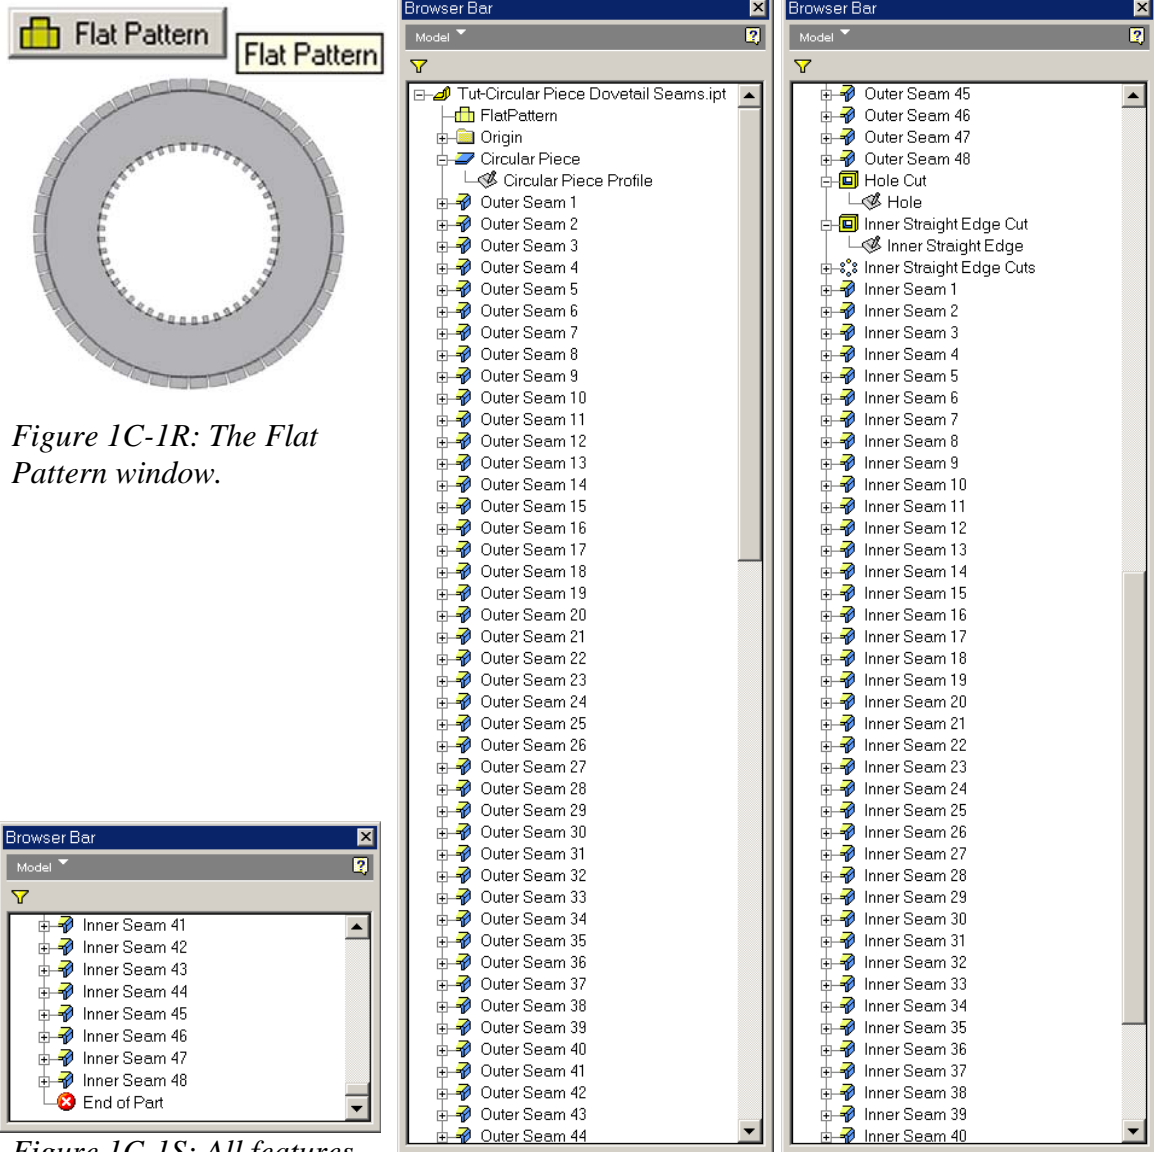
Flat Pattern

Flat Pattern

Figure 1C-1R: The Flat Pattern window.

Browser Bar
Model
Inner Seam 41
Inner Seam 42
Inner Seam 43
Inner Seam 44
Inner Seam 45
Inner Seam 46
Inner Seam 47
Inner Seam 48
End of Part

Figure 1C-1S: All features

Browser Bar
Model
Tut-Circular Piece Dovetail Seams.ipt
FlatPattern
Origin
Circular Piece
Circular Piece Profile
Outer Seam 1
Outer Seam 2
Outer Seam 3
Outer Seam 4
Outer Seam 5
Outer Seam 6
Outer Seam 7
Outer Seam 8
Outer Seam 9
Outer Seam 10
Outer Seam 11
Outer Seam 12
Outer Seam 13
Outer Seam 14
Outer Seam 15
Outer Seam 16
Outer Seam 17
Outer Seam 18
Outer Seam 19
Outer Seam 20
Outer Seam 21
Outer Seam 22
Outer Seam 23
Outer Seam 24
Outer Seam 25
Outer Seam 26
Outer Seam 27
Outer Seam 28
Outer Seam 29
Outer Seam 30
Outer Seam 31
Outer Seam 32
Outer Seam 33
Outer Seam 34
Outer Seam 35
Outer Seam 36
Outer Seam 37
Outer Seam 38
Outer Seam 39
Outer Seam 40
Outer Seam 41
Outer Seam 42
Outer Seam 43
Outer Seam 44

Browser Bar
Model
Outer Seam 45
Outer Seam 46
Outer Seam 47
Outer Seam 48
Hole Cut
Hole
Inner Straight Edge Cut
Inner Straight Edge
Inner Straight Edge Cuts
Inner Seam 1
Inner Seam 2
Inner Seam 3
Inner Seam 4
Inner Seam 5
Inner Seam 6
Inner Seam 7
Inner Seam 8
Inner Seam 9
Inner Seam 10
Inner Seam 11
Inner Seam 12
Inner Seam 13
Inner Seam 14
Inner Seam 15
Inner Seam 16
Inner Seam 17
Inner Seam 18
Inner Seam 19
Inner Seam 20
Inner Seam 21
Inner Seam 22
Inner Seam 23
Inner Seam 24
Inner Seam 25
Inner Seam 26
Inner Seam 27
Inner Seam 28
Inner Seam 29
Inner Seam 30
Inner Seam 31
Inner Seam 32
Inner Seam 33
Inner Seam 34
Inner Seam 35
Inner Seam 36
Inner Seam 37
Inner Seam 38
Inner Seam 39
Inner Seam 40